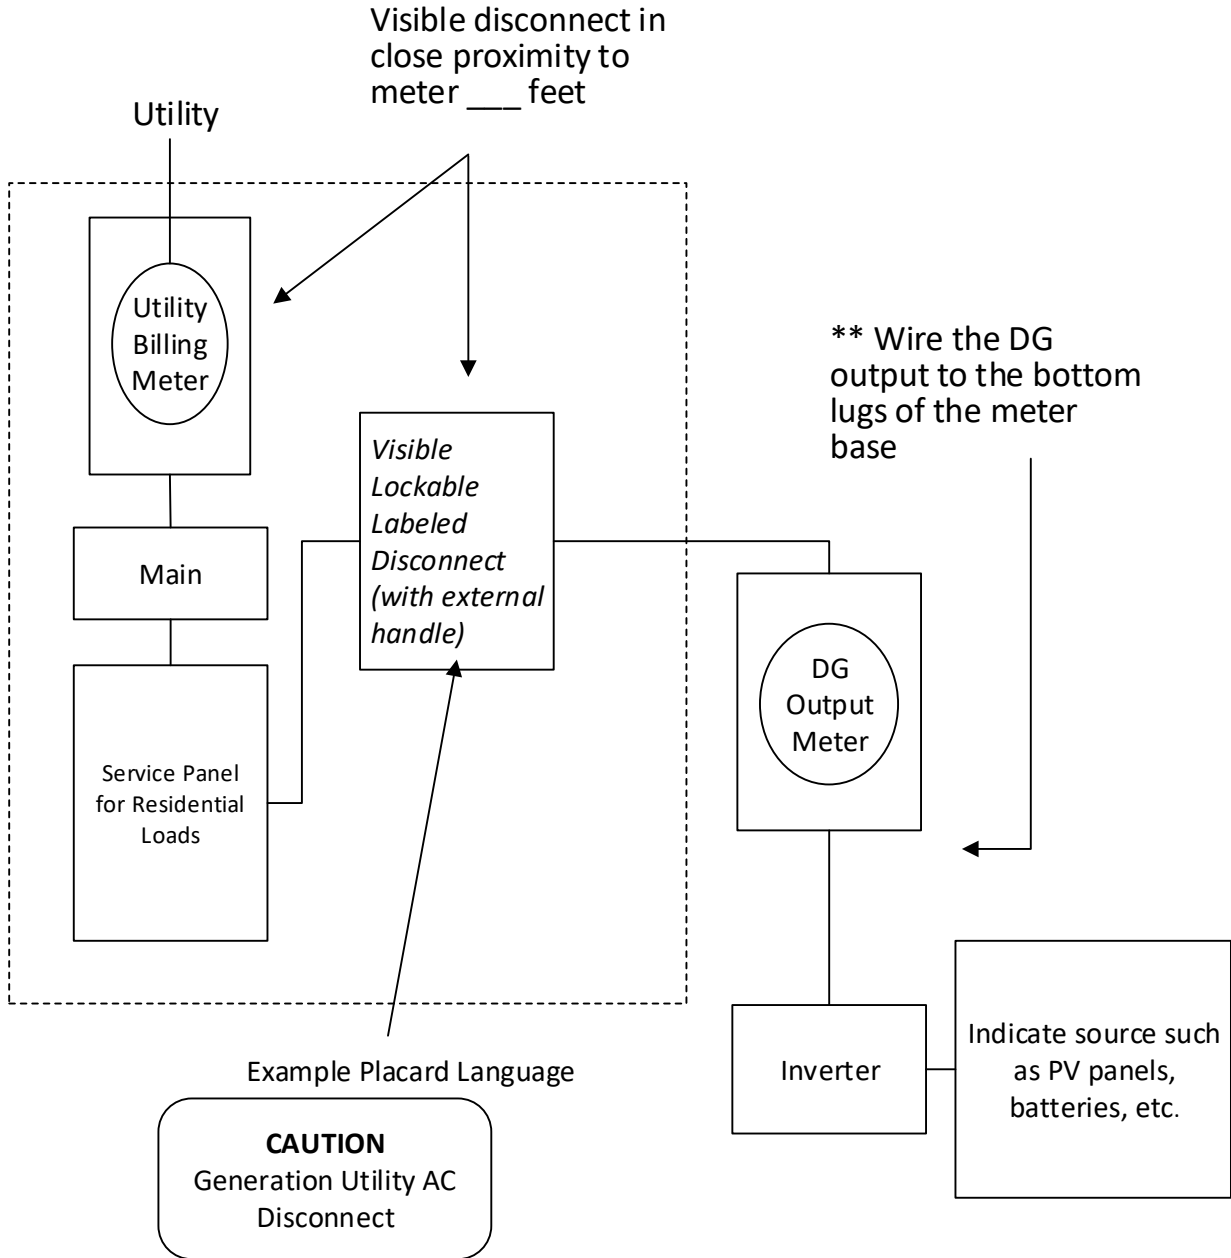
Visible disconnect in close proximity to meter ___ feet

Utility

Utility Billing Meter

** Wire the DG output to the bottom lugs of the meter base

Visible Lockable Labeled Disconnect (with external handle)

Main

DG Output Meter

Service Panel for Residential Loads

Inverter

Indicate source such as PV panels, batteries, etc.

Example Placard Language

**CAUTION**
Generation Utility AC Disconnect